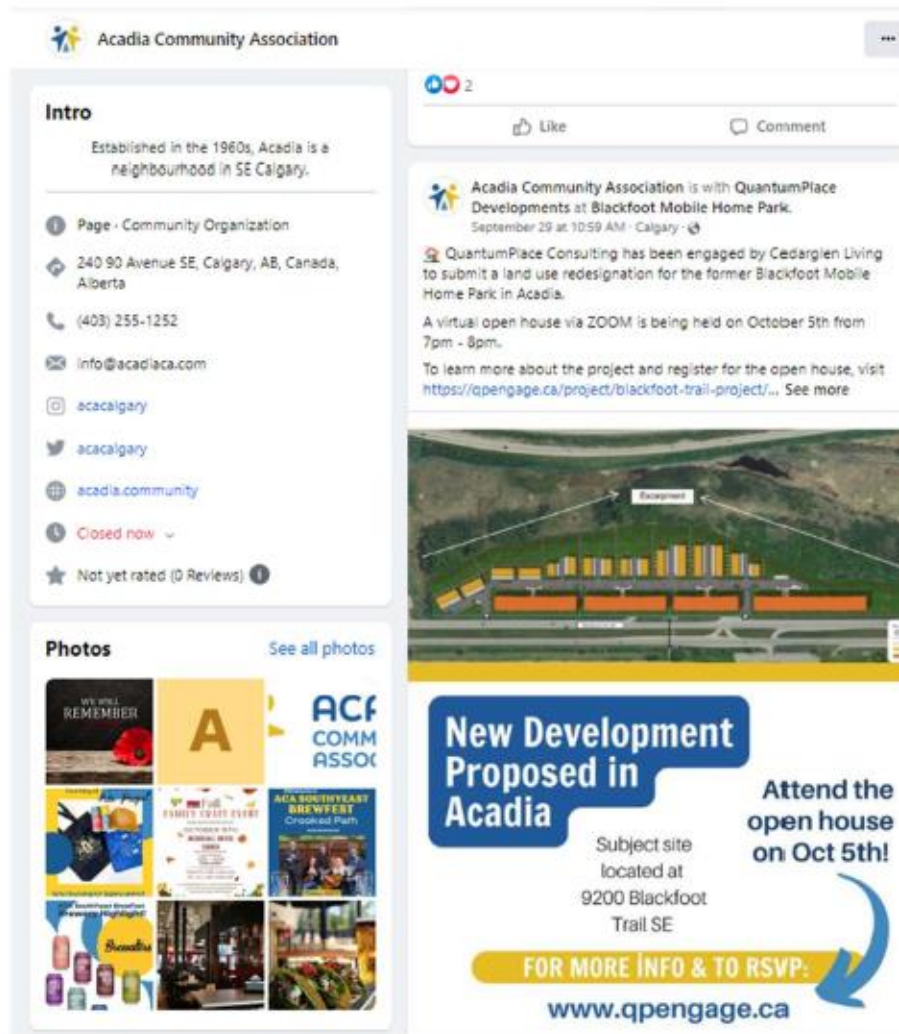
Acadia Community Association

...

Intro

Established in the 1960s, Acadia is a neighbourhood in SE Calgary.

Page · Community Organization

240 90 Avenue SE, Calgary, AB, Canada, Alberta

(403) 255-1252

info@acadiaca.com

acacalgary

acacalgary

acadia.community

Closed now

Not yet rated (0 Reviews)

Photos

See all photos

WE WILL REMEMBER

A

ACA COMM ASSOC

Fall FAMILY CRAFT EVENT

ACA SOUTHEAST BREWFEST Crooked Path

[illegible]

2

Like

Comment

Acadia Community Association is with QuantumPlace Developments at Blackfoot Mobile Home Park.

September 29 at 10:59 AM · Calgary ·

QuantumPlace Consulting has been engaged by Cedarglen Living to submit a land use redesignation for the former Blackfoot Mobile Home Park in Acadia.

A virtual open house via ZOOM is being held on October 5th from 7pm - 8pm.

To learn more about the project and register for the open house, visit https://qpengage.ca/project/blackfoot-trail-project/... See more

Escarpment

New Development Proposed in Acadia

Subject site located at 9200 Blackfoot Trail SE

Attend the open house on Oct 5th!

FOR MORE INFO & TO RSVP:

www.qpengage.ca